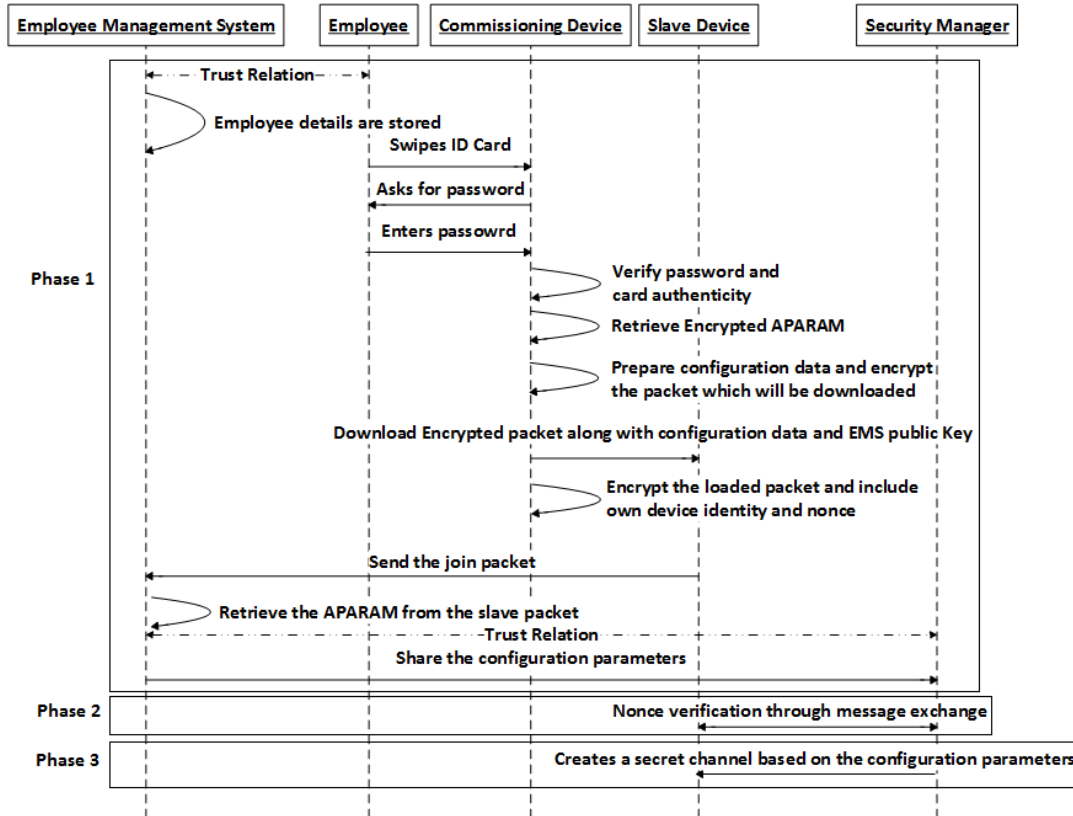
Employee Management System

Employee

Commissioning Device

Slave Device

Security Manager

Trust Relation

Employee details are stored

Swipes ID Card

Asks for password

Enters passowrd

Phase 1

Verify password and card authenticity

Retrieve Encrypted APARAM

Prepare configuration data and encrypt the packet which will be downloaded

Download Encrypted packet along with configuration data and EMS public Key

Encrypt the loaded packet and include own device identity and nonce

Send the join packet

Retrieve the APARAM from the slave packet

Trust Relation

Share the configuration parameters

Phase 2

Nonce verification through message exchange

Phase 3

Creates a secret channel based on the configuration parameters